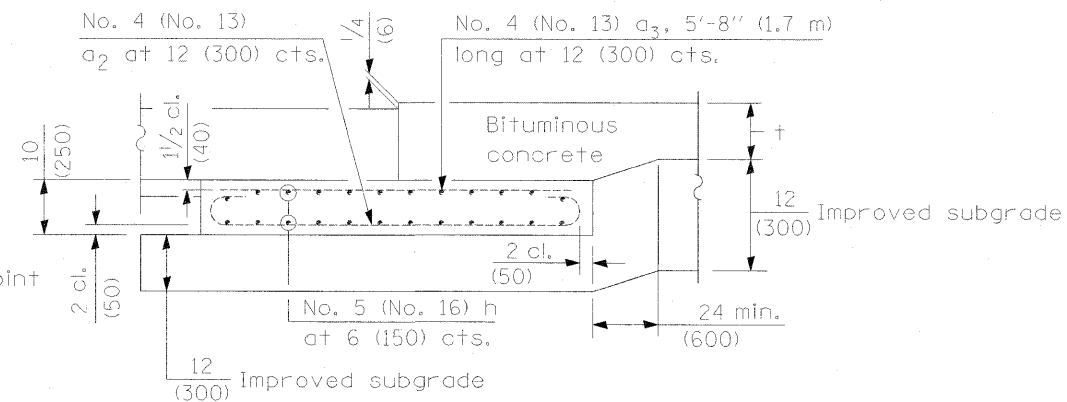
No. 4 (No. 13)
$a_2$ at 12 (300) cts.

1/4
(6)

No. 4 (No. 13) $a_3$, 5'-8" (1.7 m)
long at 12 (300) cts.

$1\frac{1}{2}$ cl.
(40)

10
(250)

Bituminous
concrete

t

12
(300) Improved subgrade

oint

2 cl.
(50)

2 cl.
(50)

No. 5 (No. 16) h
at 6 (150) cts.

24 min.
(600)

12
(300) Improved subgrade